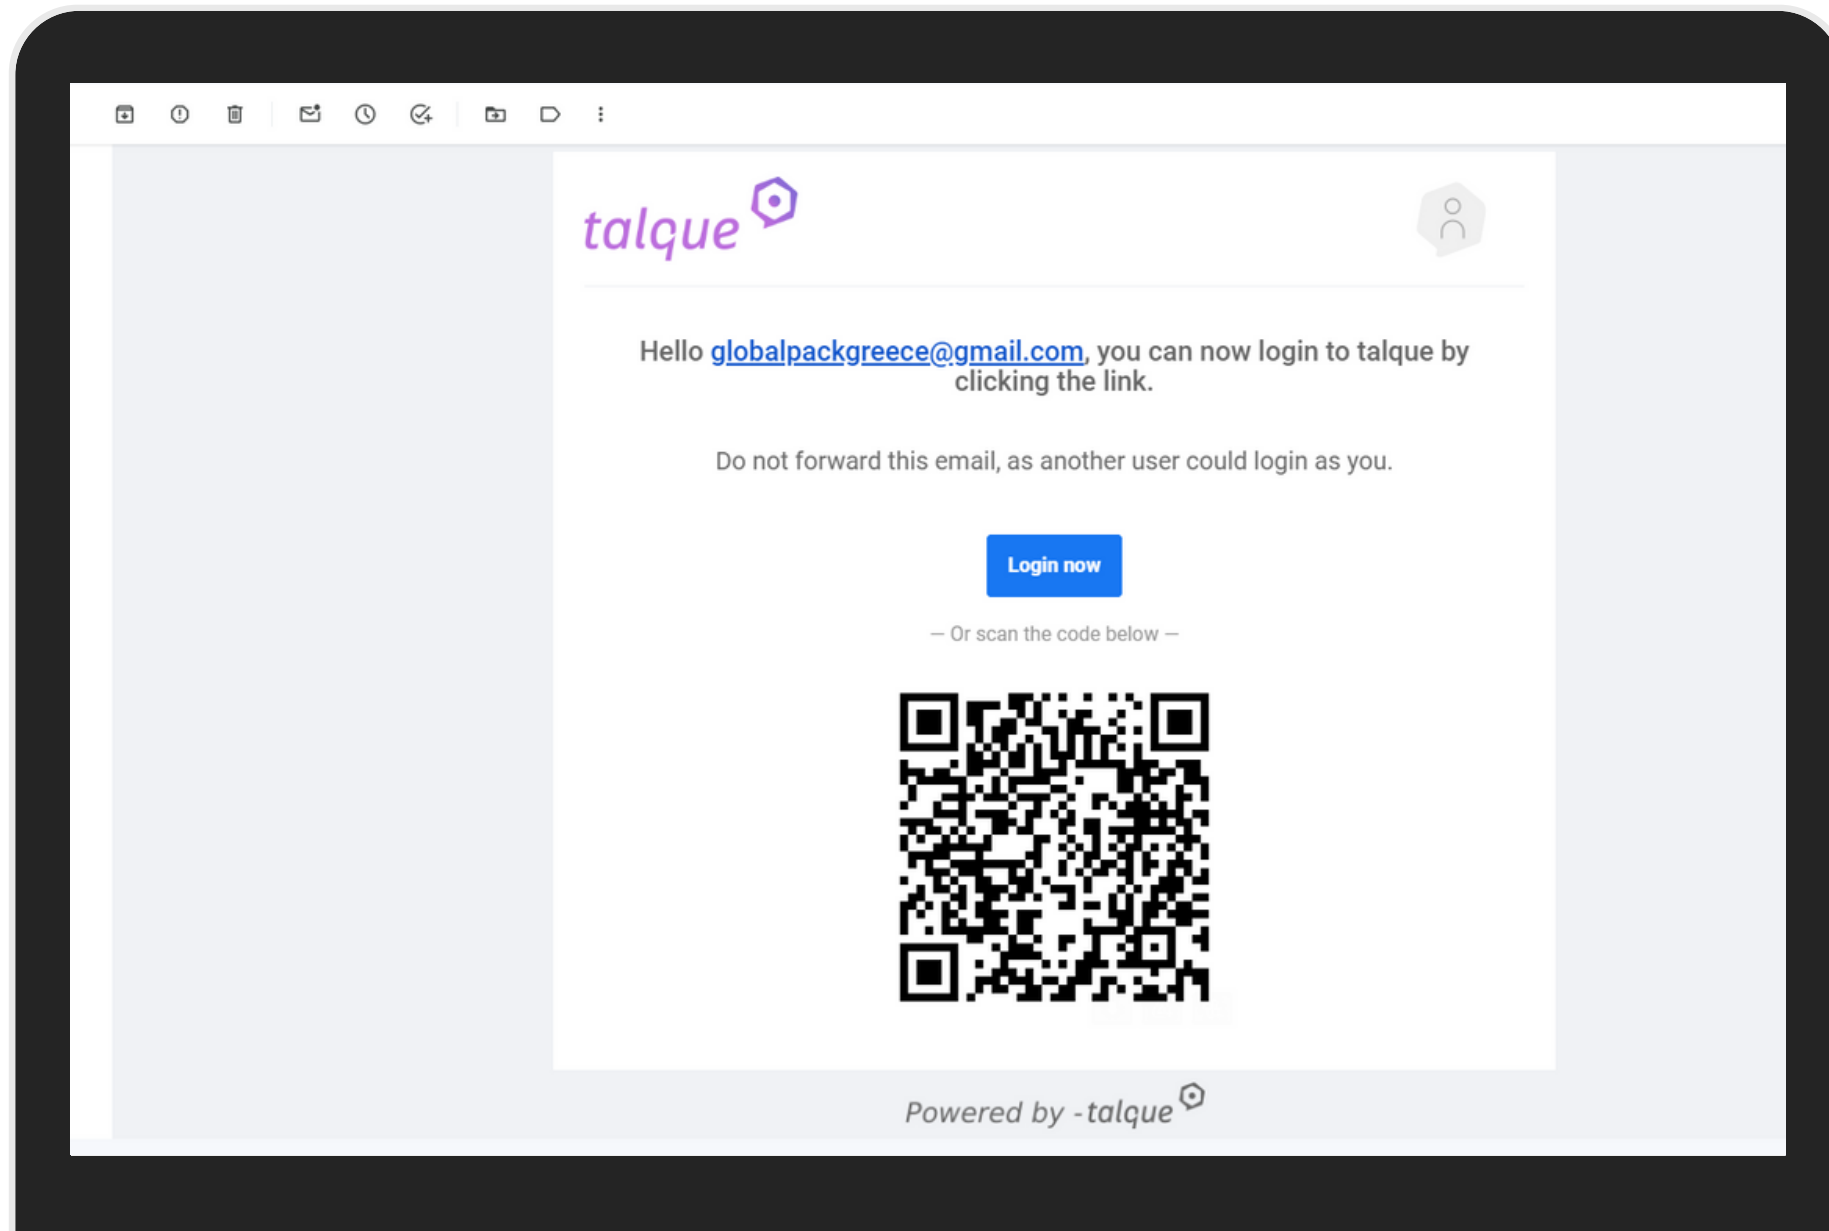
talque

Hello globalpackgreece@gmail.com, you can now login to talque by clicking the link.

Do not forward this email, as another user could login as you.

Login now

— Or scan the code below —

Powered by -talque